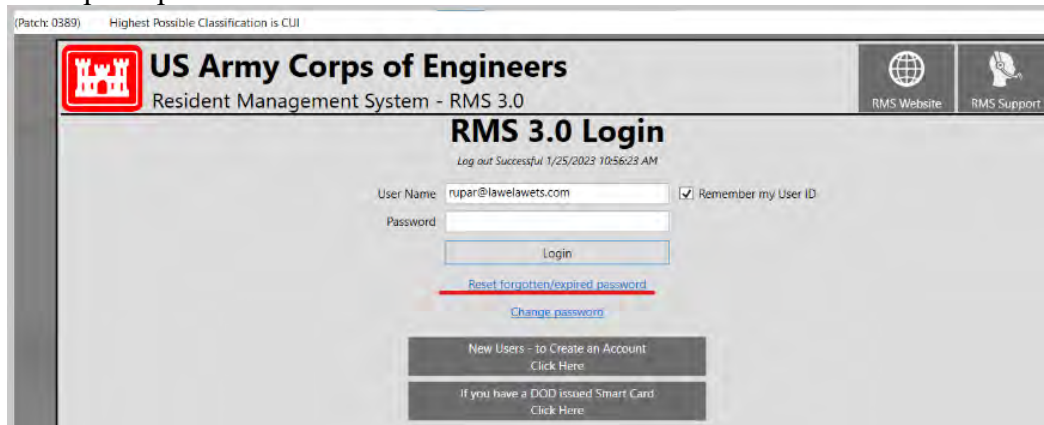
(Patch: 0389) Highest Possible Classification is CUI

US Army Corps of Engineers
Resident Management System - RMS 3.0

RMS Website
RMS Support

RMS 3.0 Login

Log out Successful 1/25/2023 10:56:23 AM

User Name rupar@lawelawets.com
Remember my User ID
Password

Login

Reset forgotten/expired password

Change password

New Users - to Create an Account
Click Here

If you have a DOD issued Smart Card
Click Here